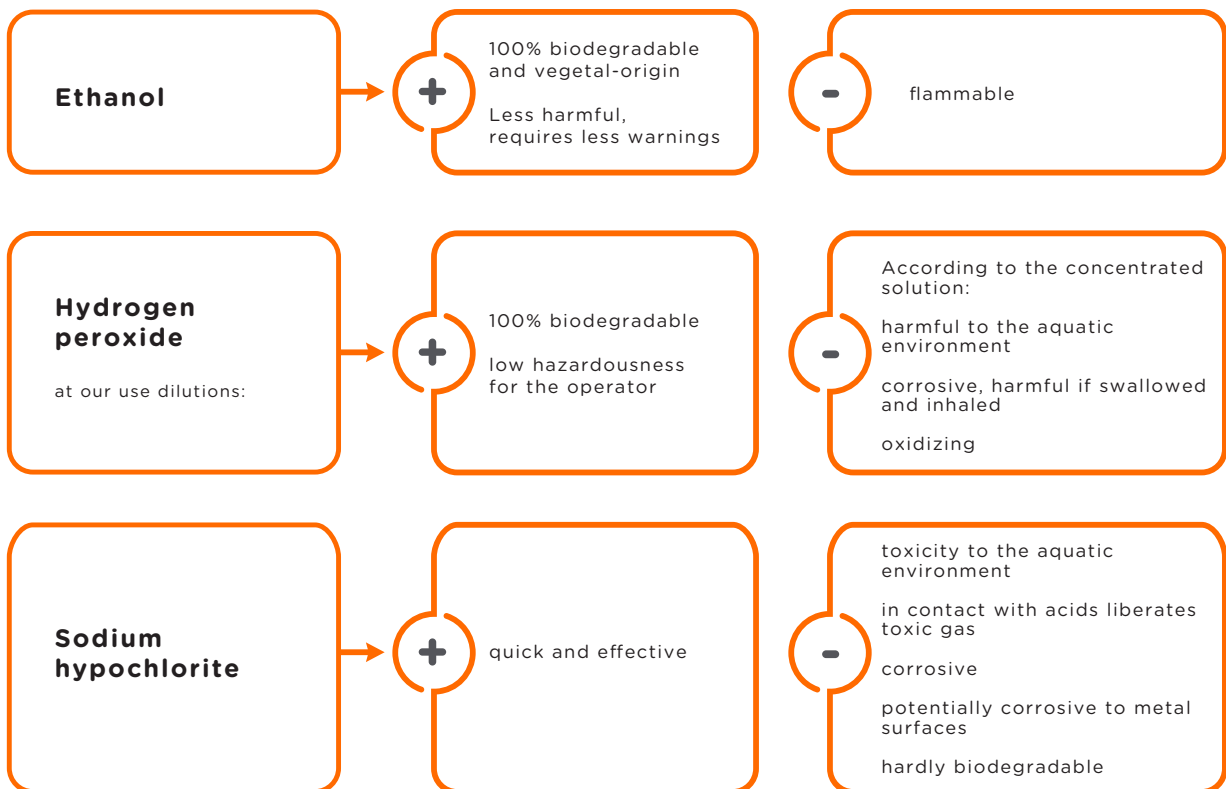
Ethanol

+

100% biodegradable and vegetal-origin

Less harmful, requires less warnings

-

flammable

Hydrogen peroxide

at our use dilutions:

+

100% biodegradable

low hazardousness for the operator

-

According to the concentrated solution:

harmful to the aquatic environment

corrosive, harmful if swallowed and inhaled

oxidizing

Sodium hypochlorite

+

quick and effective

-

toxicity to the aquatic environment

in contact with acids liberates toxic gas

corrosive

potentially corrosive to metal surfaces

hardly biodegradable